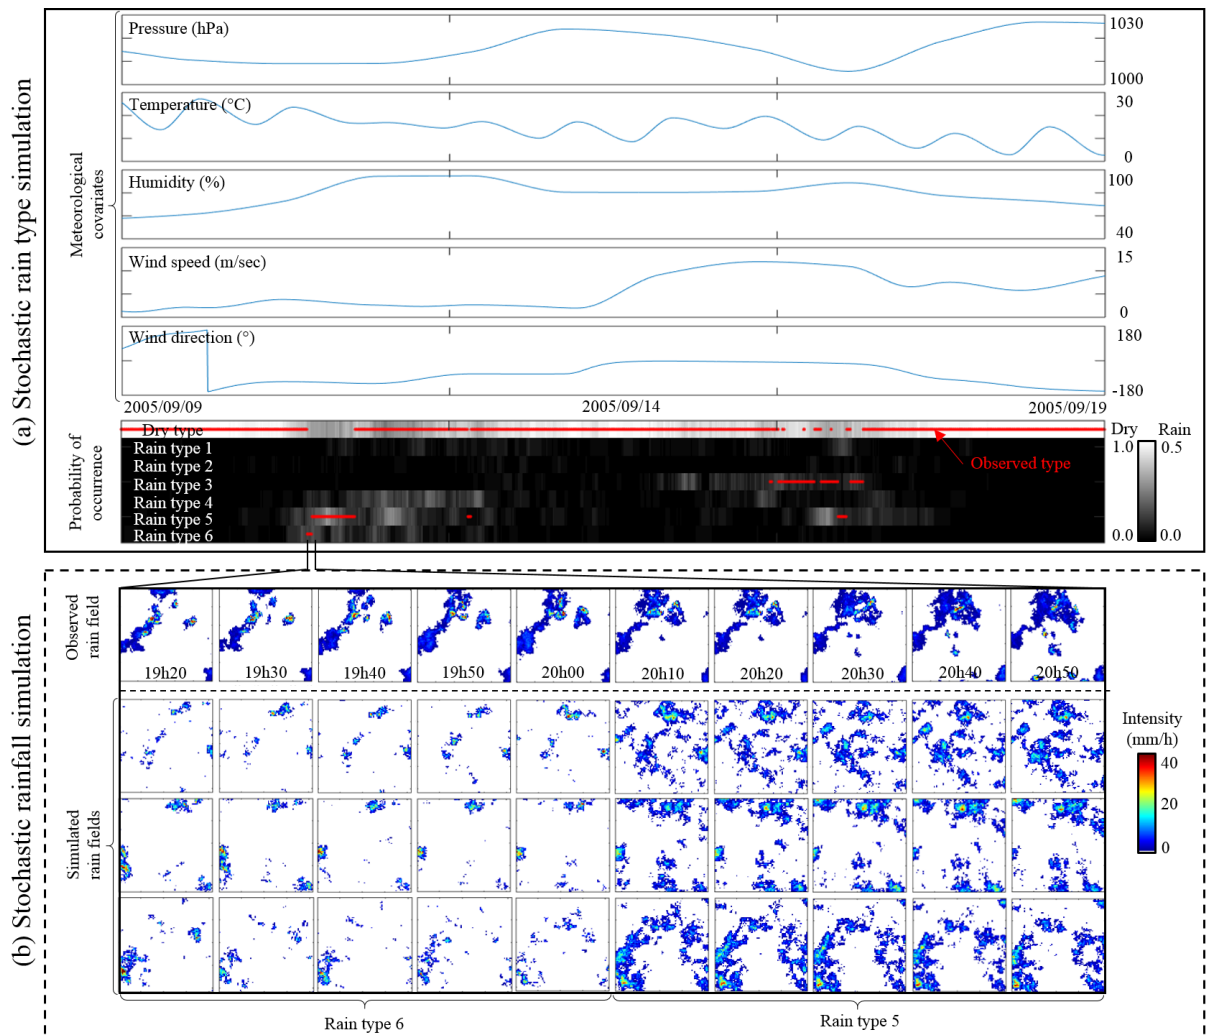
(a) Stochastic rain type simulation

Meteorological covariates

Pressure (hPa)
1030
1000

Temperature (°C)
30
0

Humidity (%)
100
40

Wind speed (m/sec)
15
0

Wind direction (°)
180
-180

2005/09/09
2005/09/14
2005/09/19

Probability of occurrence

Dry type
Rain type 1
Rain type 2
Rain type 3
Rain type 4
Rain type 5
Rain type 6

Dry Rain
1.0 0.5
0.0 0.0

Observed type

(b) Stochastic rainfall simulation

Observed rain field

19h20
19h30
19h40
19h50
20h00
20h10
20h20
20h30
20h40
20h50

Simulated rain fields

Intensity (mm/h)
40
20
0

Rain type 6
Rain type 5